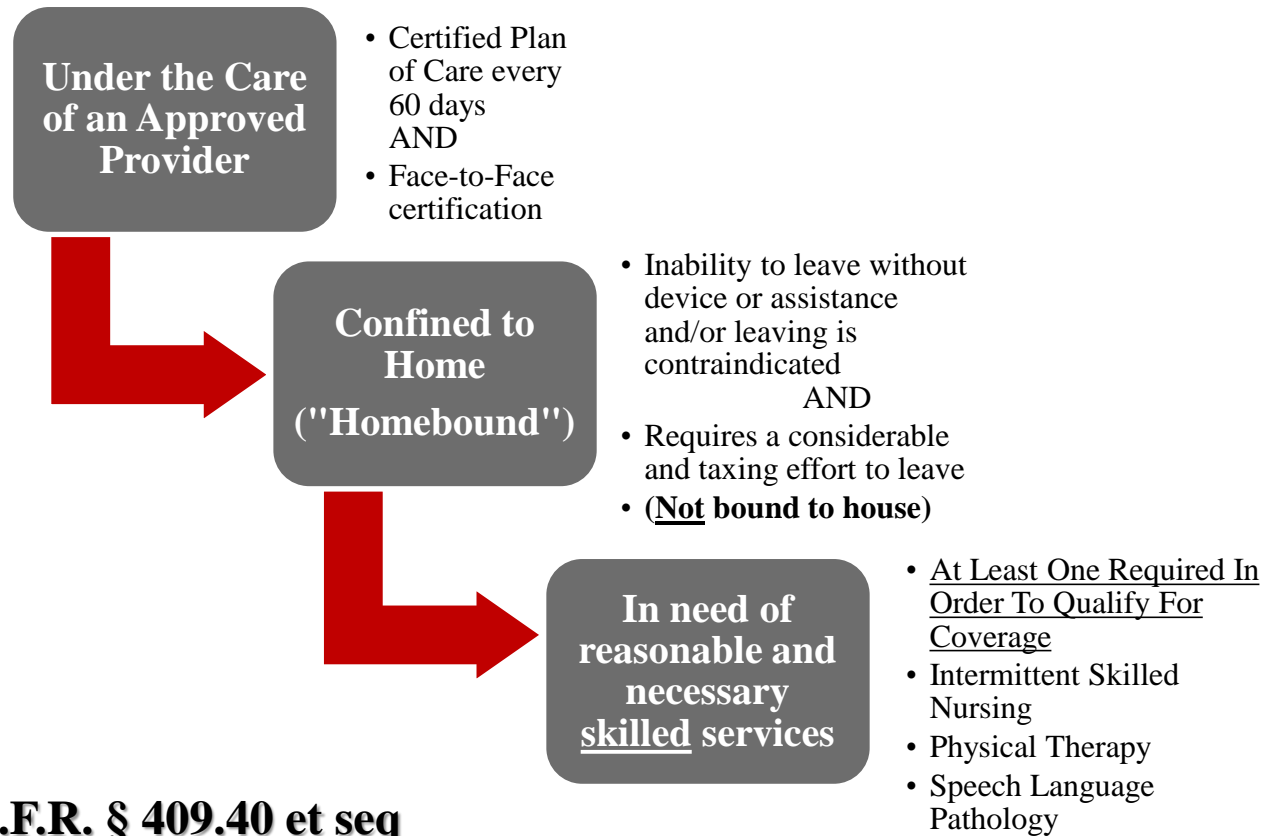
Under the Care of an Approved Provider

• Certified Plan of Care every 60 days
AND
• Face-to-Face certification

Confined to Home
("Homebound")

• Inability to leave without device or assistance and/or leaving is contraindicated
AND
• Requires a considerable and taxing effort to leave
• (Not bound to house)

In need of reasonable and necessary skilled services

• At Least One Required In Order To Qualify For Coverage
• Intermittent Skilled Nursing
• Physical Therapy
• Speech Language Pathology

.F.R. § 409.40 et seq